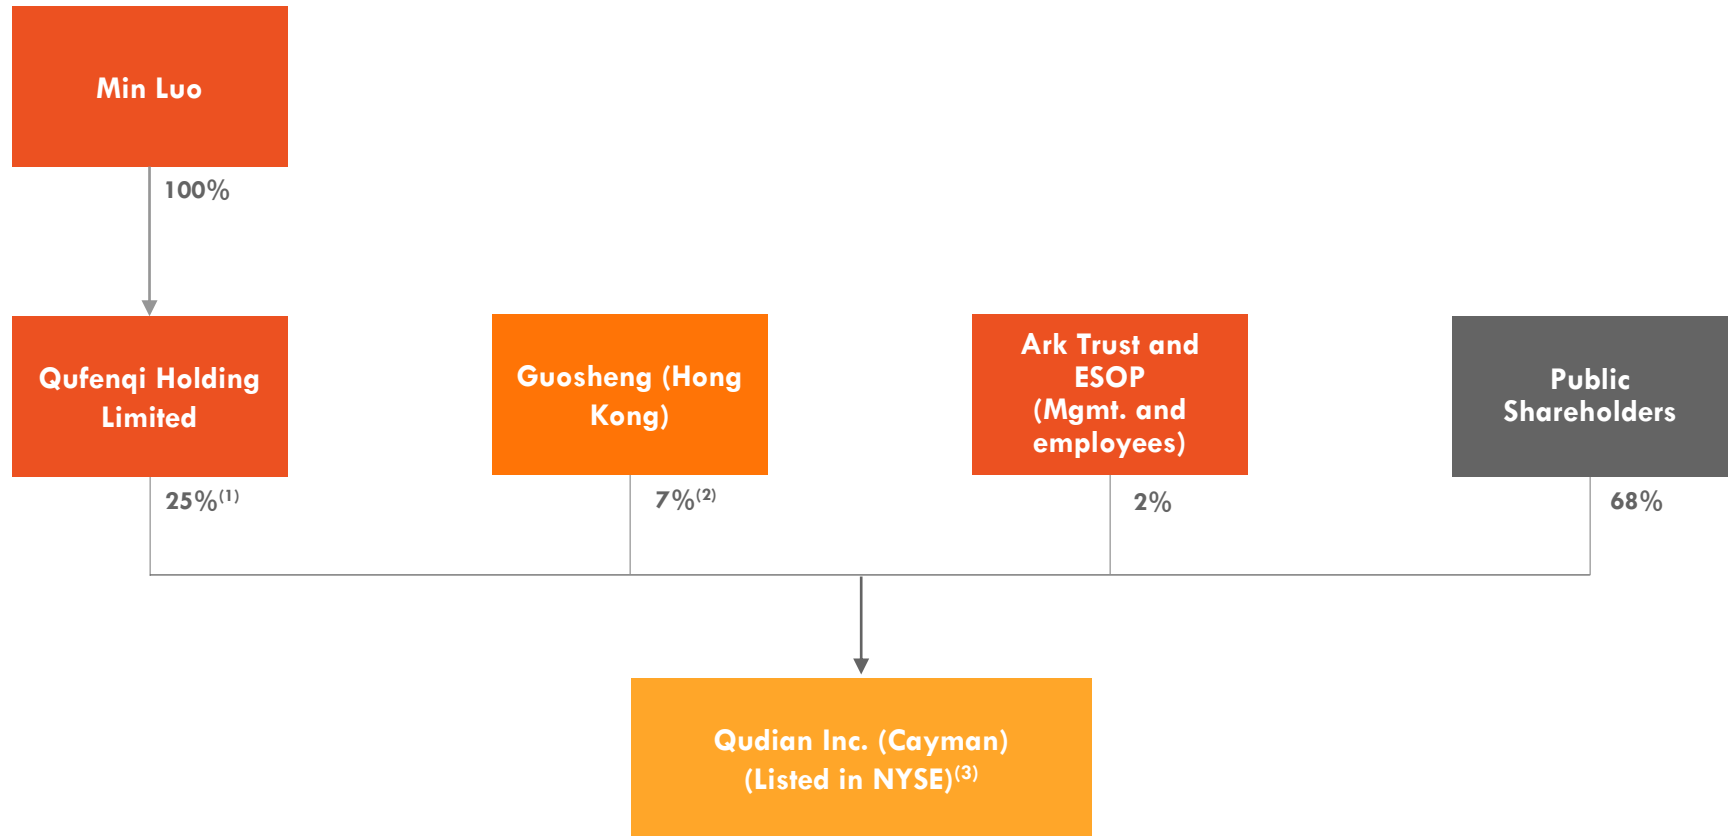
Min Luo

100%

Qufenqi Holding Limited

Guosheng (Hong Kong)

Ark Trust and ESOP (Mgmt. and employees)

Public Shareholders

25%$^{(1)}$

7%$^{(2)}$

2%

68%

Qudian Inc. (Cayman) (Listed in NYSE)$^{(3)}$